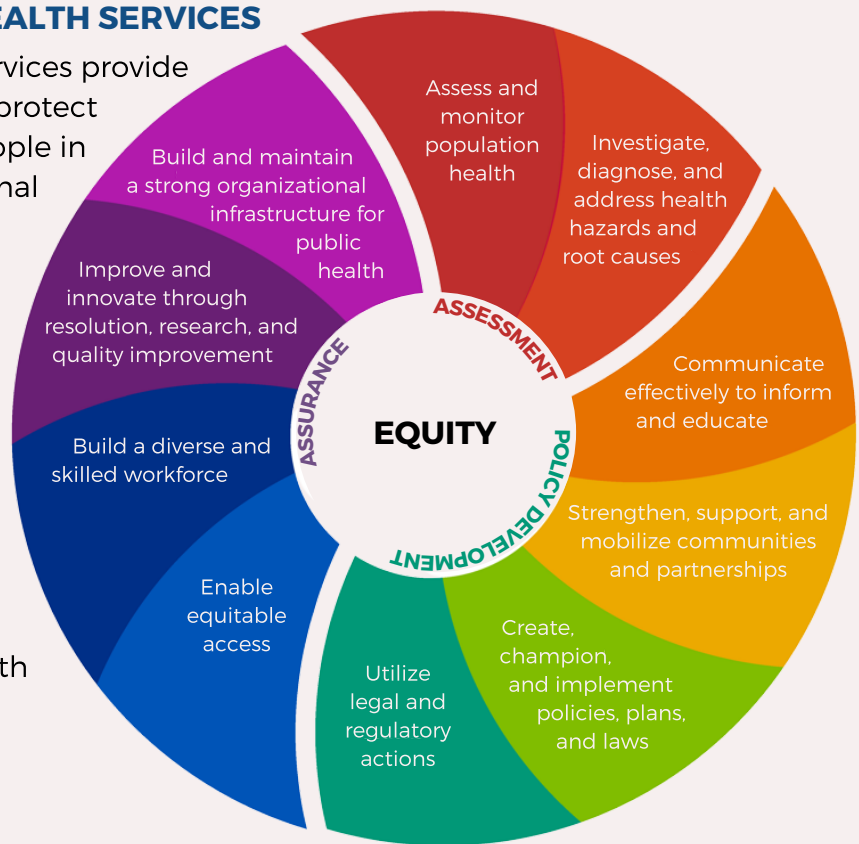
EALTH SERVICES

rvices provide
protect
ople in
nal

th

Assess and monitor population health

Investigate, diagnose, and address health hazards and root causes

Communicate effectively to inform and educate

Strengthen, support, and mobilize communities and partnerships

Create, champion, and implement policies, plans, and laws

Utilize legal and regulatory actions

Enable equitable access

Build a diverse and skilled workforce

Improve and innovate through resolution, research, and quality improvement

Build and maintain a strong organizational infrastructure for public health

ASSESSMENT

POLICY DEVELOPMENT

ASSURANCE

EQUITY